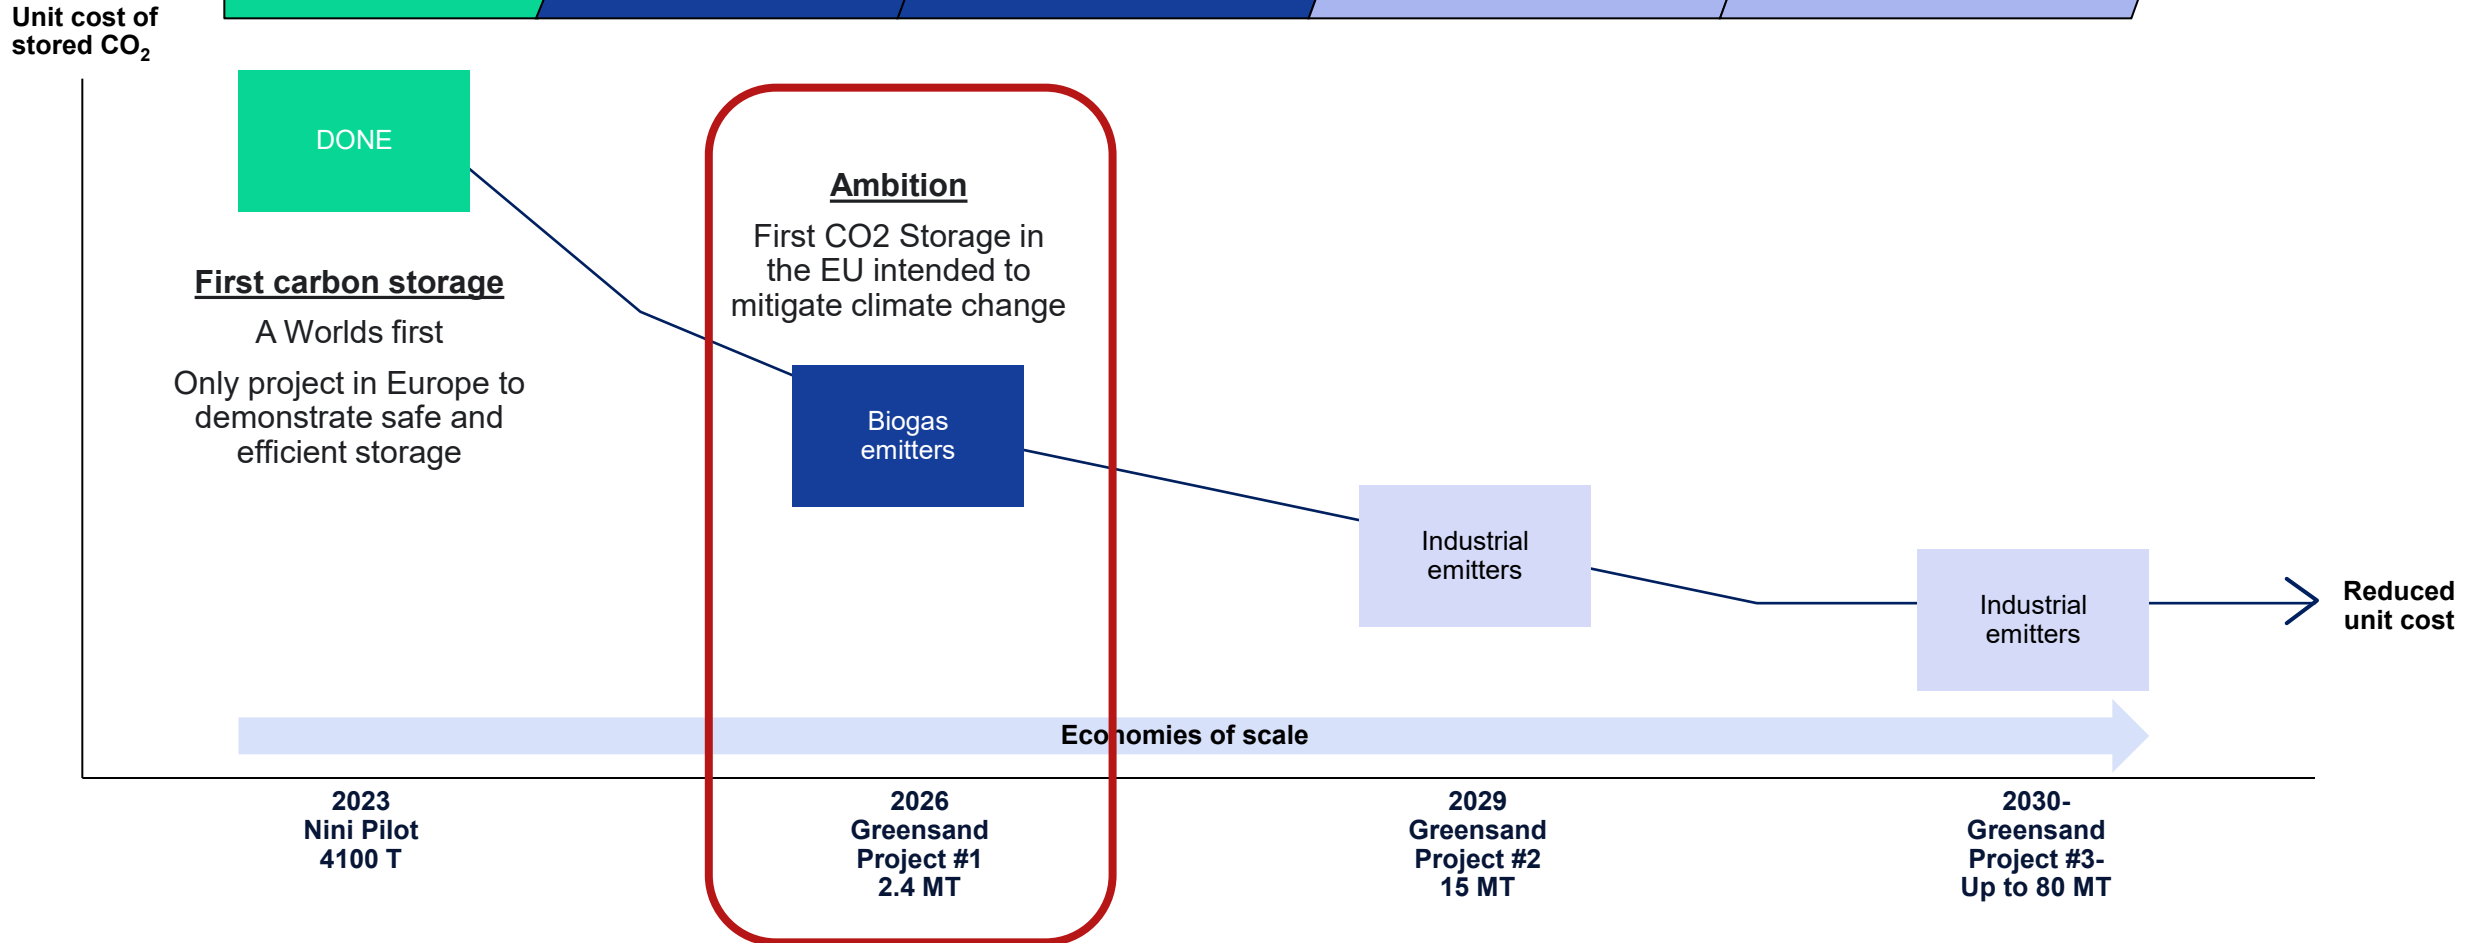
Unit cost of stored $CO_2$

DONE

First carbon storage

A Worlds first

Only project in Europe to demonstrate safe and efficient storage

Ambition

First CO2 Storage in the EU intended to mitigate climate change

Biogas emitters

Industrial emitters

Industrial emitters

Reduced unit cost

Economies of scale

2023
Nini Pilot
4100 T

2026
Greensand
Project #1
2.4 MT

2029
Greensand
Project #2
15 MT

2030-
Greensand
Project #3-
Up to 80 MT